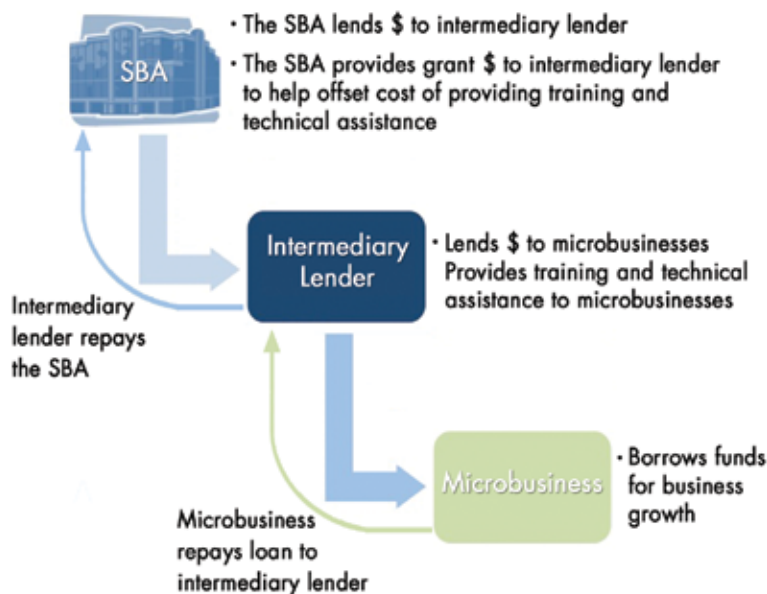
SBA

• The SBA lends \$ to intermediary lender

• The SBA provides grant \$ to intermediary lender to help offset cost of providing training and technical assistance

Intermediary Lender

• Lends \$ to microbusinesses Provides training and technical assistance to microbusinesses

Intermediary lender repays the SBA

Microbusiness

• Borrows funds for business growth

Microbusiness repays loan to intermediary lender